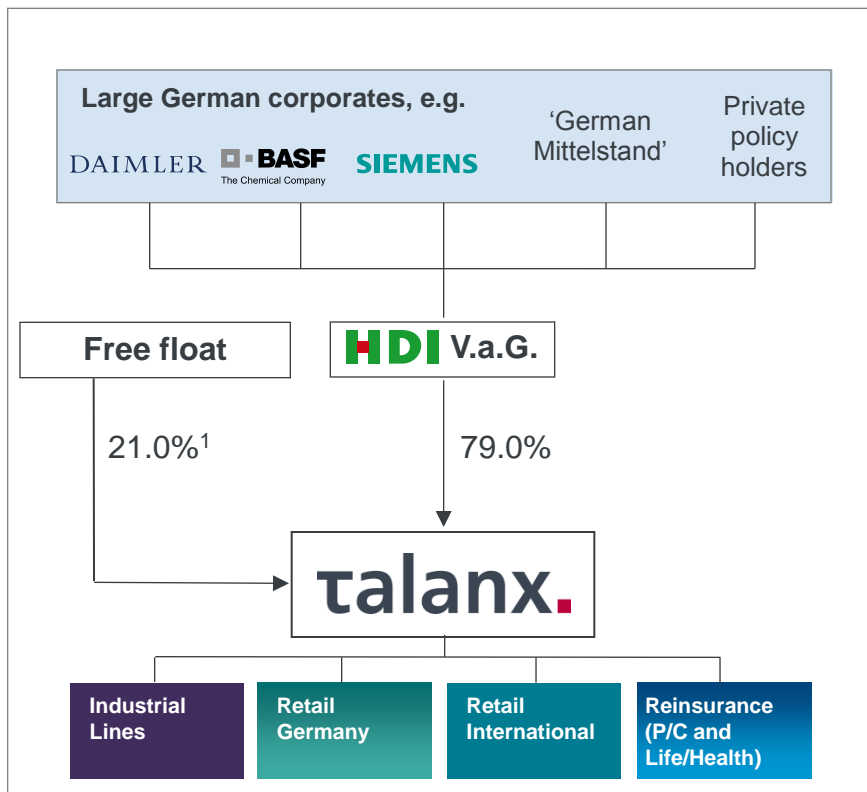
Large German corporates, e.g.

DAIMLER BASF The Chemical Company SIEMENS

'German Mittelstand'

Private policy holders

Free float

HDI V.a.G.

21.0%$^1$

79.0%

talanx.

Industrial Lines

Retail Germany

Retail International

Reinsurance (P/C and Life/Health)